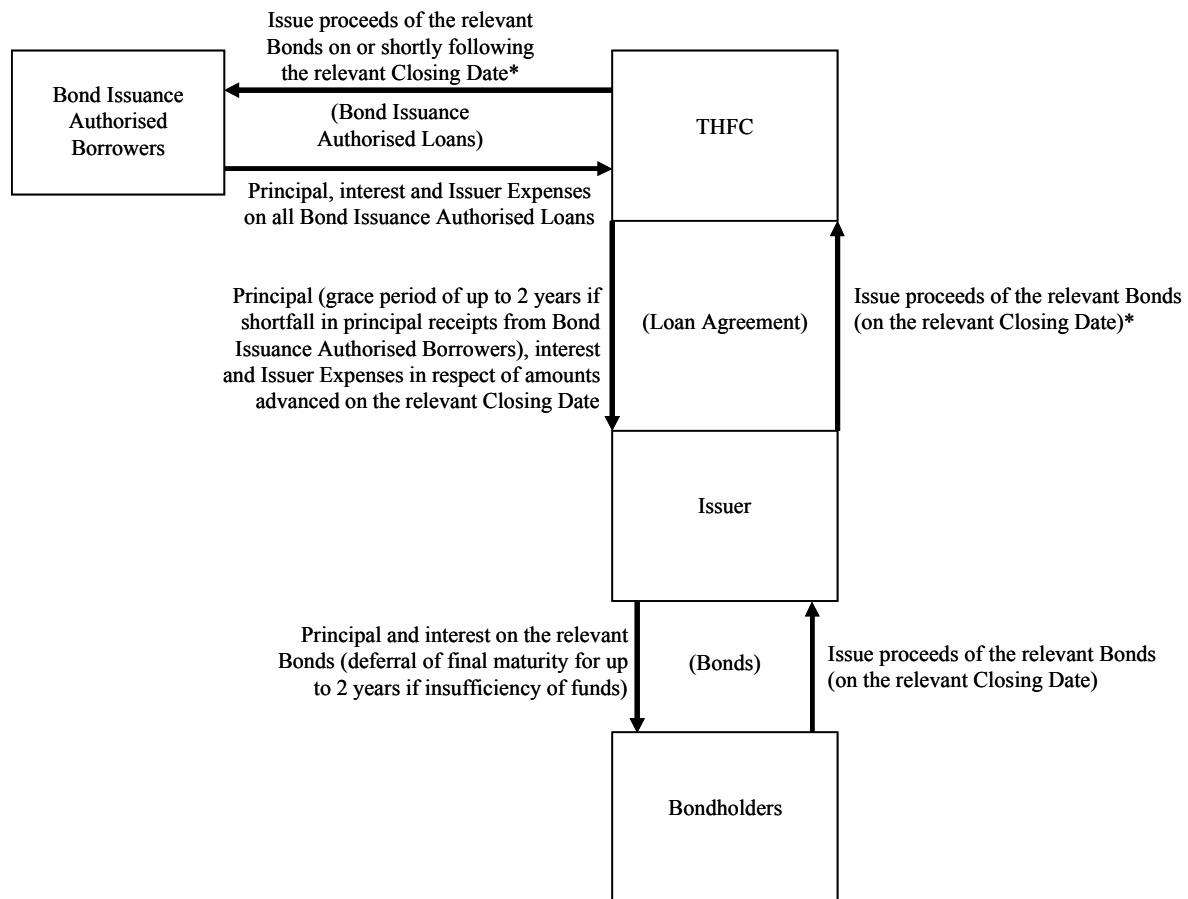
Issue proceeds of the relevant Bonds on or shortly following the relevant Closing Date*

Bond Issuance Authorised Borrowers

(Bond Issuance Authorised Loans)

THFC

Principal, interest and Issuer Expenses on all Bond Issuance Authorised Loans

Principal (grace period of up to 2 years if shortfall in principal receipts from Bond Issuance Authorised Borrowers), interest and Issuer Expenses in respect of amounts advanced on the relevant Closing Date

(Loan Agreement)

Issue proceeds of the relevant Bonds (on the relevant Closing Date)*

Issuer

Principal and interest on the relevant Bonds (deferral of final maturity for up to 2 years if insufficiency of funds)

(Bonds)

Issue proceeds of the relevant Bonds (on the relevant Closing Date)

Bondholders